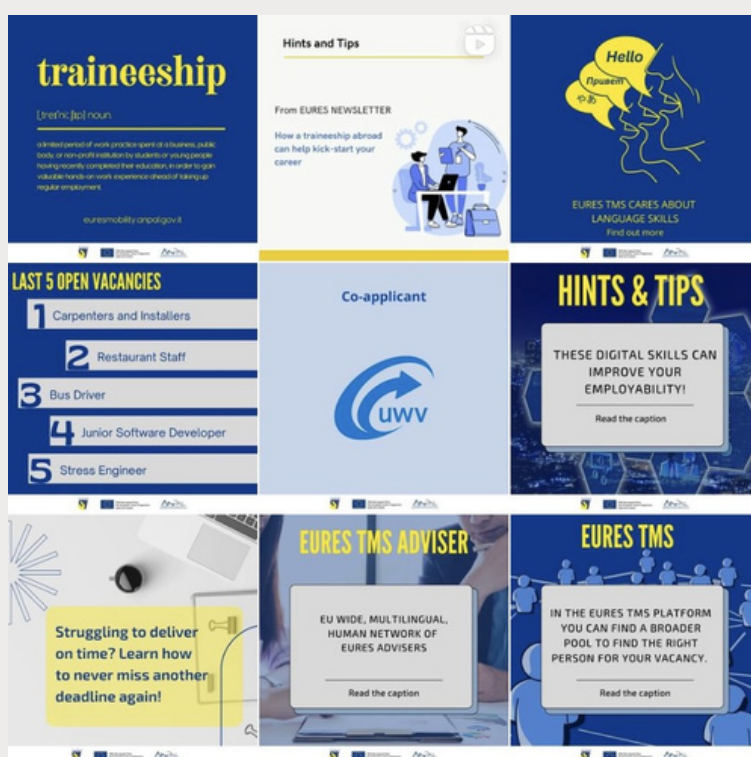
traineeship

[treɪˈniːʃɪp] noun

a limited period of work practice spent at a business, public body, or non-profit institution by students or young people having recently completed their education, in order to gain valuable hands-on work experience ahead of taking up regular employment.

euresmobility.anpal.gov.it

Hints and Tips

From EURES NEWSLETTER

How a traineeship abroad can help kick-start your career

Hello
Привет
やあ

EURES TMS CARES ABOUT LANGUAGE SKILLS
Find out more

LAST 5 OPEN VACANCIES

1 Carpenters and Installers
2 Restaurant Staff
3 Bus Driver
4 Junior Software Developer
5 Stress Engineer

Co-applicant

uwv

HINTS & TIPS

THESE DIGITAL SKILLS CAN IMPROVE YOUR EMPLOYABILITY!

Read the caption

Struggling to deliver on time? Learn how to never miss another deadline again!

EURES TMS ADVISER

EU WIDE, MULTILINGUAL, HUMAN NETWORK OF EURES ADVISERS

Read the caption

EURES TMS

IN THE EURES TMS PLATFORM YOU CAN FIND A BROADER POOL TO FIND THE RIGHT PERSON FOR YOUR VACANCY.

Read the caption